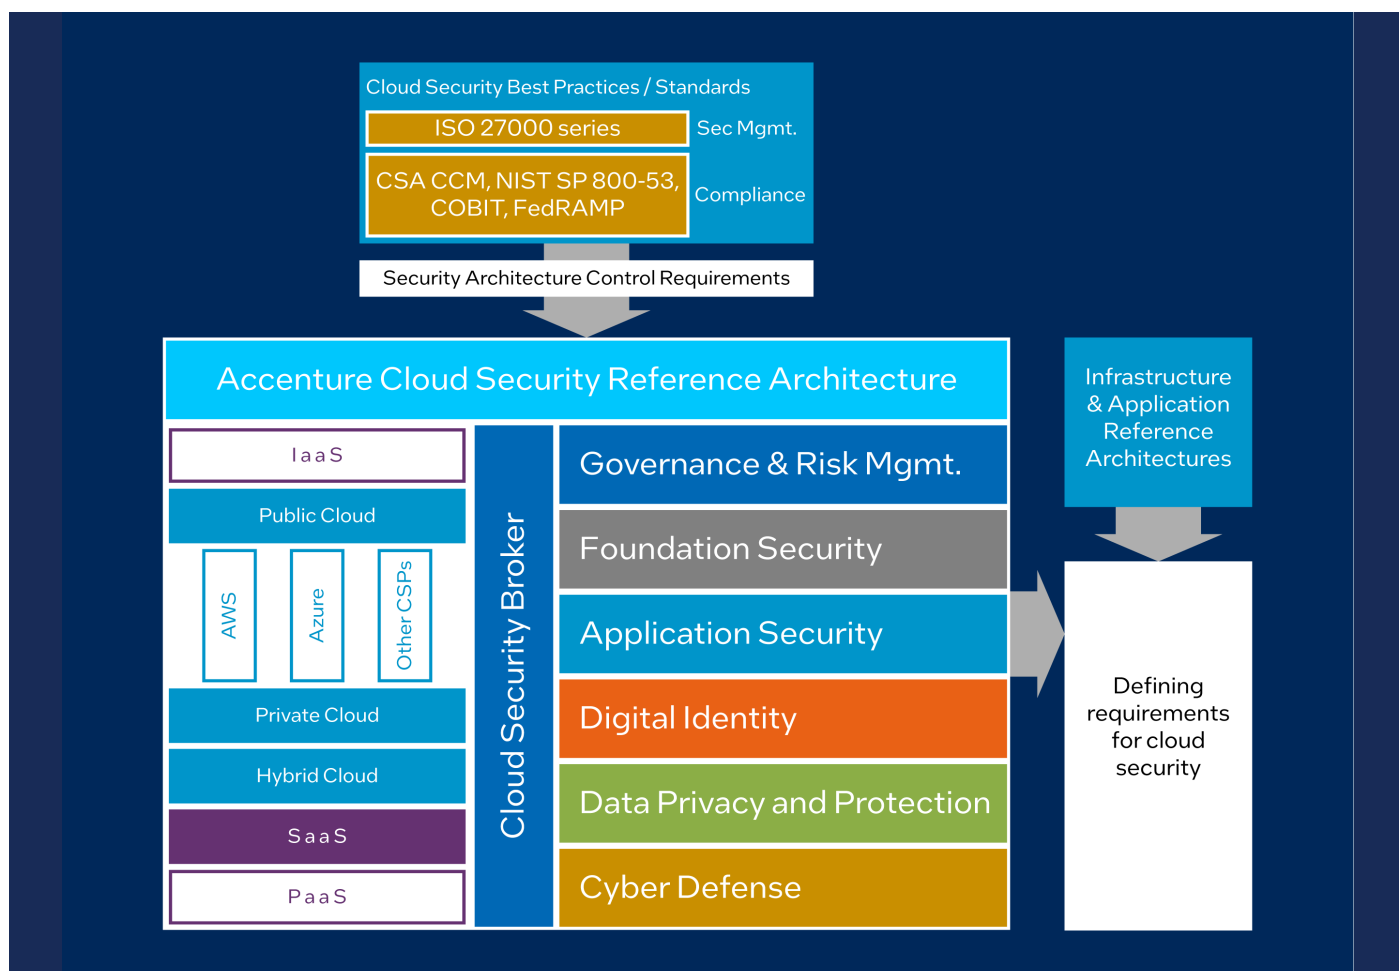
Cloud Security Best Practices / Standards

ISO 27000 series

Sec Mgmt.

CSA CCM, NIST SP 800-53, COBIT, FedRAMP

Compliance

Security Architecture Control Requirements

Accenture Cloud Security Reference Architecture

IaaS

Public Cloud

AWS

Azure

Other CSPs

Private Cloud

Hybrid Cloud

SaaS

PaaS

Cloud Security Broker

Governance & Risk Mgmt.

Foundation Security

Application Security

Digital Identity

Data Privacy and Protection

Cyber Defense

Infrastructure & Application Reference Architectures

Defining requirements for cloud security